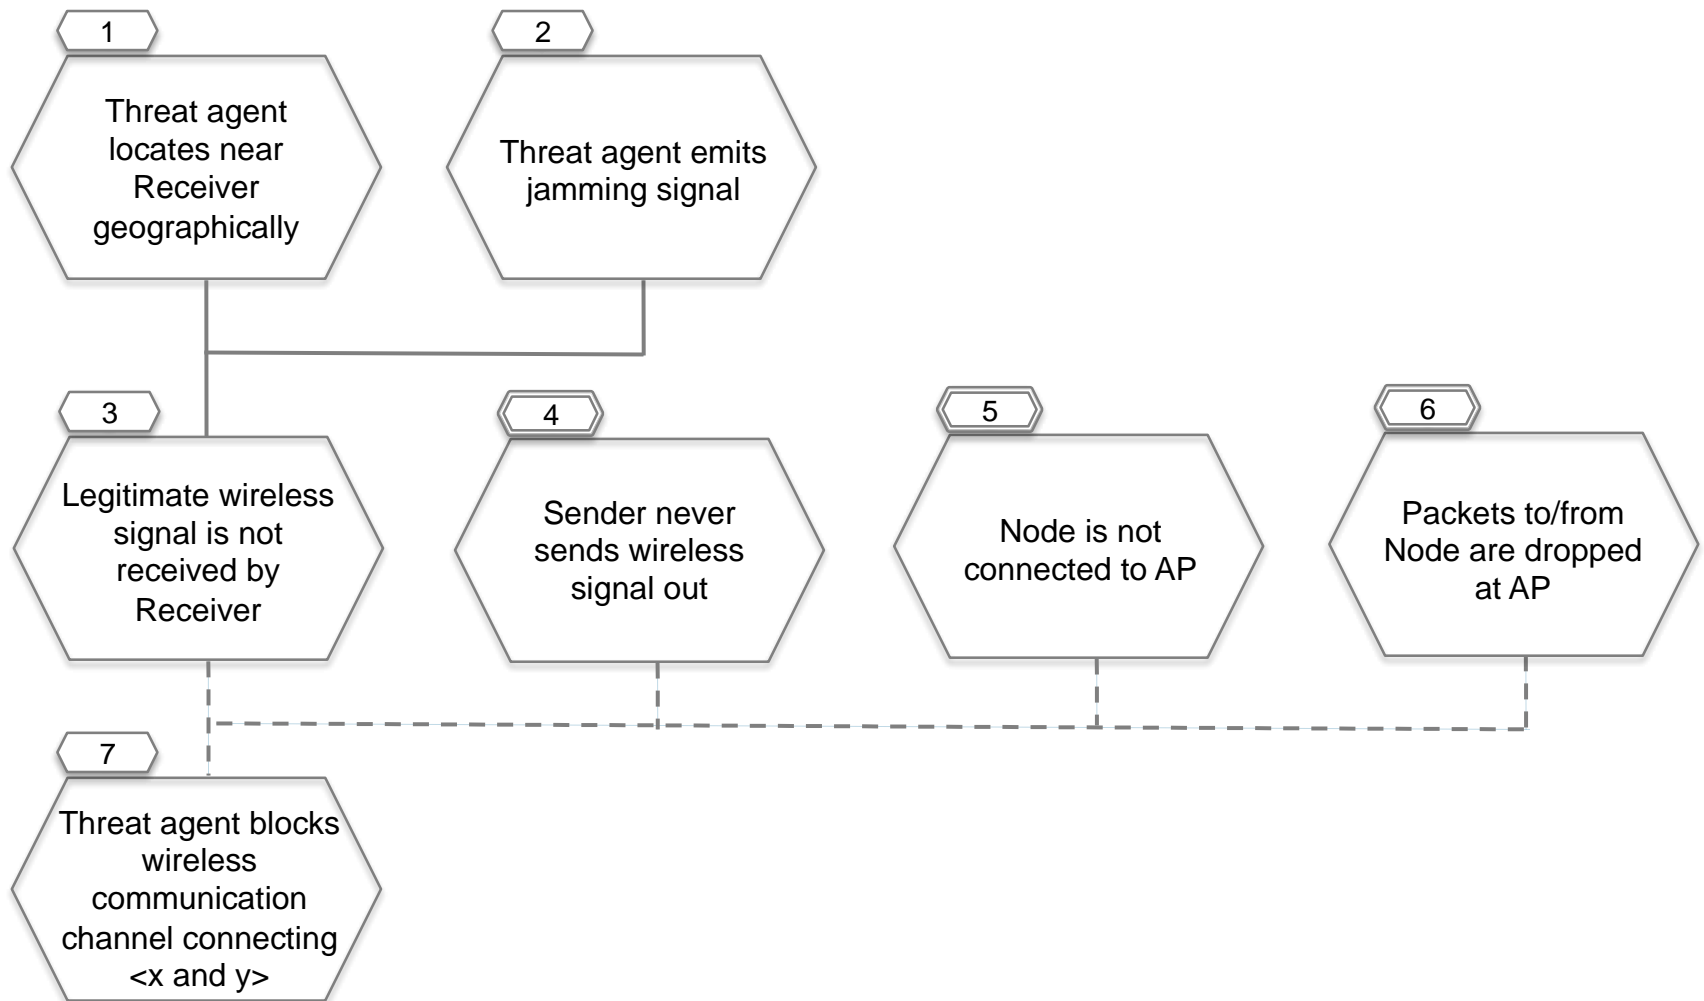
1
Threat agent locates near Receiver geographically

2
Threat agent emits jamming signal

3
Legitimate wireless signal is not received by Receiver

4
Sender never sends wireless signal out

5
Node is not connected to AP

6
Packets to/from Node are dropped at AP

7
Threat agent blocks wireless communication channel connecting <x and y>